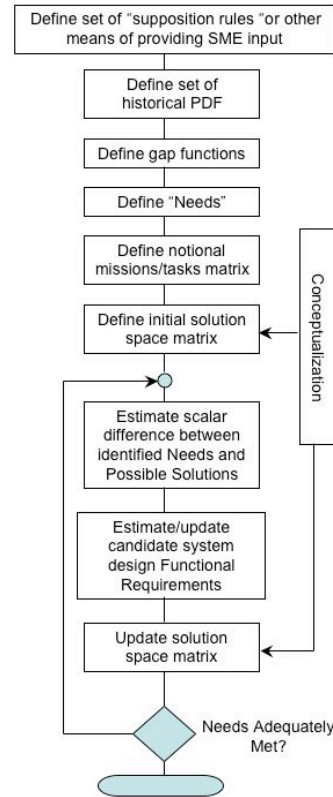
Define set of “supposition rules “or other means of providing SME input

Define set of historical PDF

Define gap functions

Define “Needs”

Define notional missions/tasks matrix

Define initial solution space matrix

Conceptualization

Estimate scalar difference between identified Needs and Possible Solutions

Estimate/update candidate system design Functional Requirements

Update solution space matrix

Needs Adequately Met?